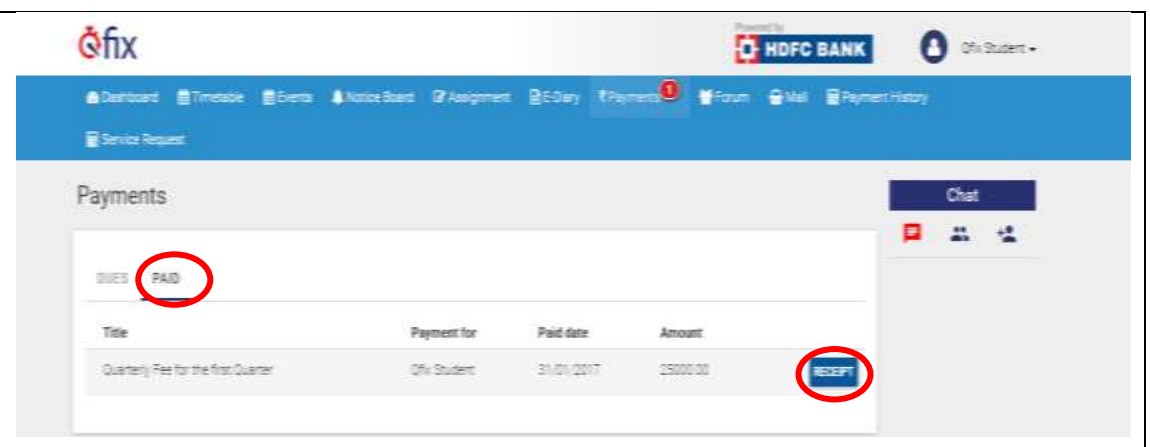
Qfix

Powered by HDFC BANK

Qfix Student

Dashboard Timetable Events Notice Board Assignment E-Diary ₹Payments 1 Forum Mail Payment History

Service Request

Payments

Chat

DUES PAID

| Title | Payment for | Paid date | Amount | |
|---|---|---|---|---|
| Quarterly Fee for the first Quarter | Qfix Student | 31/01/2017 | 25000.00 | RECEIPT |